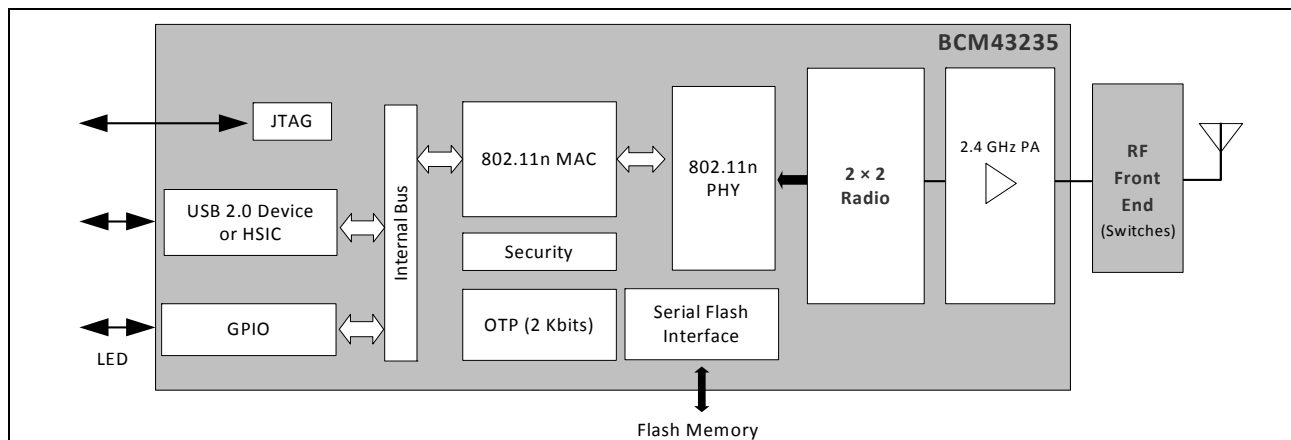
BCM43235

JTAG

USB 2.0 Device or HSIC

GPIO

LED

Internal Bus

802.11n MAC

Security

OTP (2 Kbits)

Serial Flash Interface

Flash Memory

802.11n PHY

2 × 2 Radio

2.4 GHz PA

RF Front End (Switches)